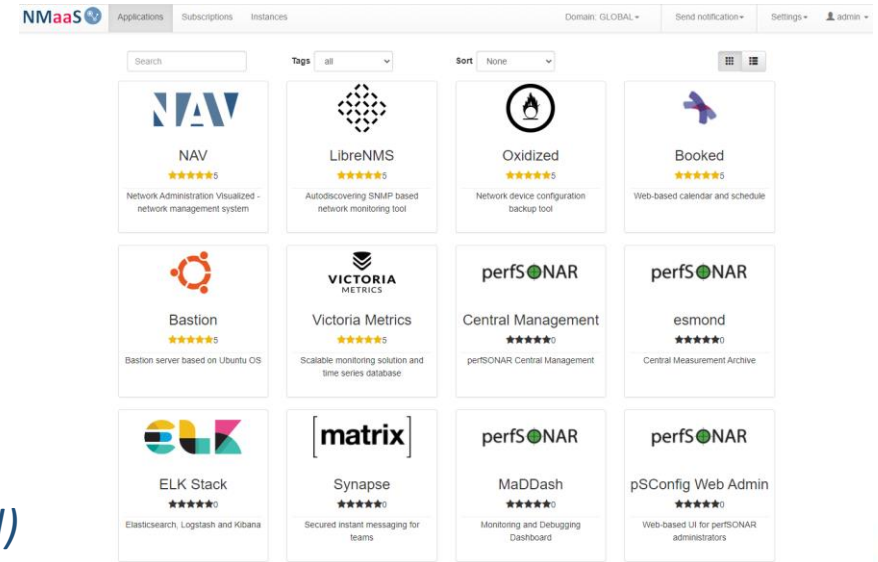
NMaaS Applications Subscriptions Instances Domain: GLOBAL▾ Send notification▾ Settings▾ admin▾

Search Tags all Sort None

NAV
NAV
★★★★★5
Network Administration Visualized - network management system

LibreNMS
★★★★★5
Autodiscovering SNMP based network monitoring tool

Oxidized
★★★★★5
Network device configuration backup tool

Booked
★★★★★5
Web-based calendar and schedule

Bastion
★★★★★5
Bastion server based on Ubuntu OS

VICTORIA METRICS
Victoria Metrics
★★★★★5
Scalable monitoring solution and time series database

perfSONAR
Central Management
★★★★★0
perfSONAR Central Management

perfSONAR
esmond
★★★★★0
Central Measurement Archive

ELK
ELK Stack
★★★★★0
Elasticsearch, Logstash and Kibana

[matrix]
Synapse
★★★★★0
Secured instant messaging for teams

perfSONAR
MaDDash
★★★★★0
Monitoring and Debugging Dashboard

perfSONAR
pSConfig Web Admin
★★★★★0
Web-based UI for perfSONAR administrators

/)